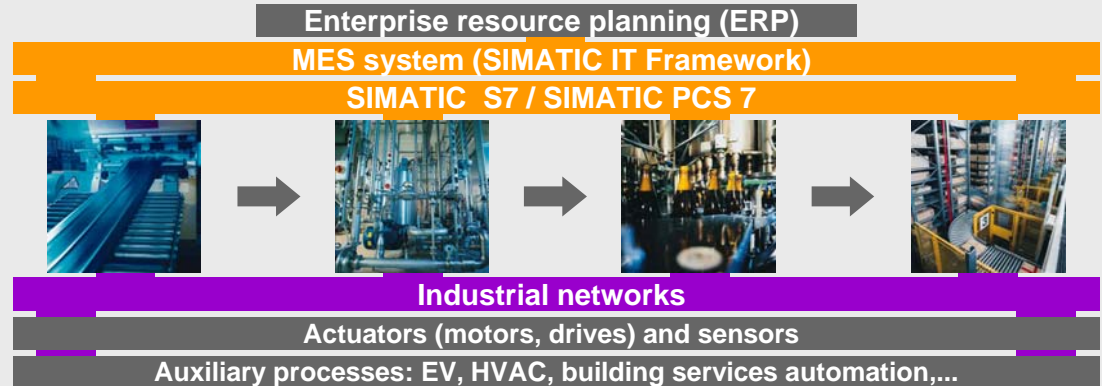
Enterprise resource planning (ERP)

MES system (SIMATIC IT Framework)

SIMATIC  S7 / SIMATIC PCS 7

Industrial networks

Actuators (motors, drives) and sensors

Auxiliary processes: EV, HVAC, building services automation,...